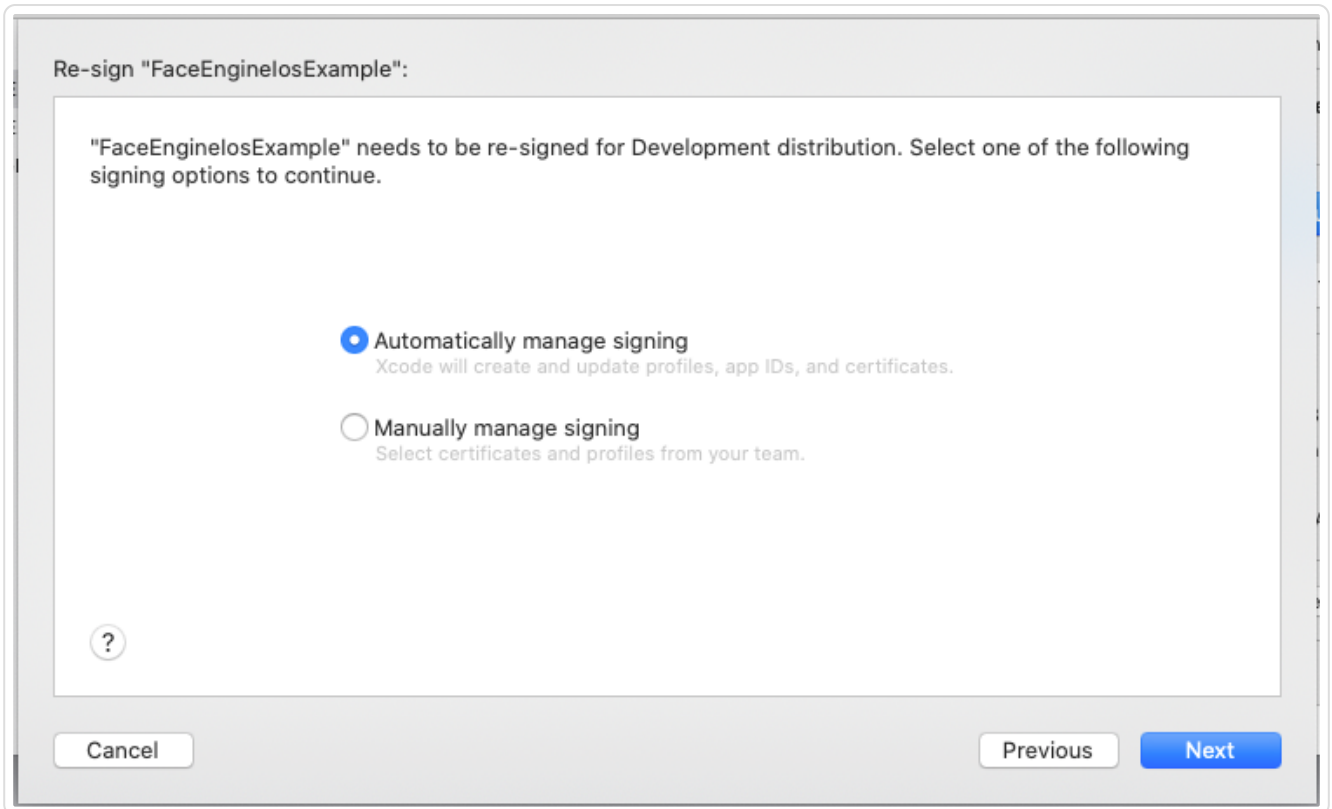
Re-sign "FaceEngineIosExample":

"FaceEngineIosExample" needs to be re-signed for Development distribution. Select one of the following signing options to continue.

Automatically manage signing
Xcode will create and update profiles, app IDs, and certificates.

Manually manage signing
Select certificates and profiles from your team.

?

Cancel

Previous

Next